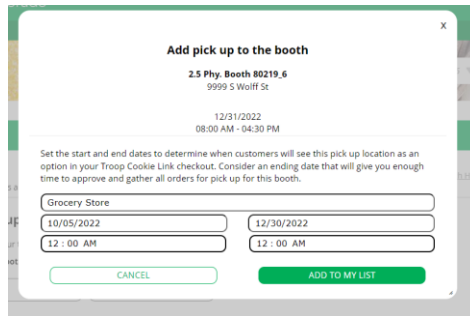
x

Add pick up to the booth

2.5 Phy. Booth 80219_6
9999 S Wolff St

12/31/2022
08:00 AM - 04:30 PM

Set the start and end dates to determine when customers will see this pick up location as an option in your Troop Cookie Link checkout. Consider an ending date that will give you enough time to approve and gather all orders for pick up for this booth.

Grocery Store

10/05/2022

12/30/2022

12 : 00 AM

12 : 00 AM

CANCEL

ADD TO MY LIST